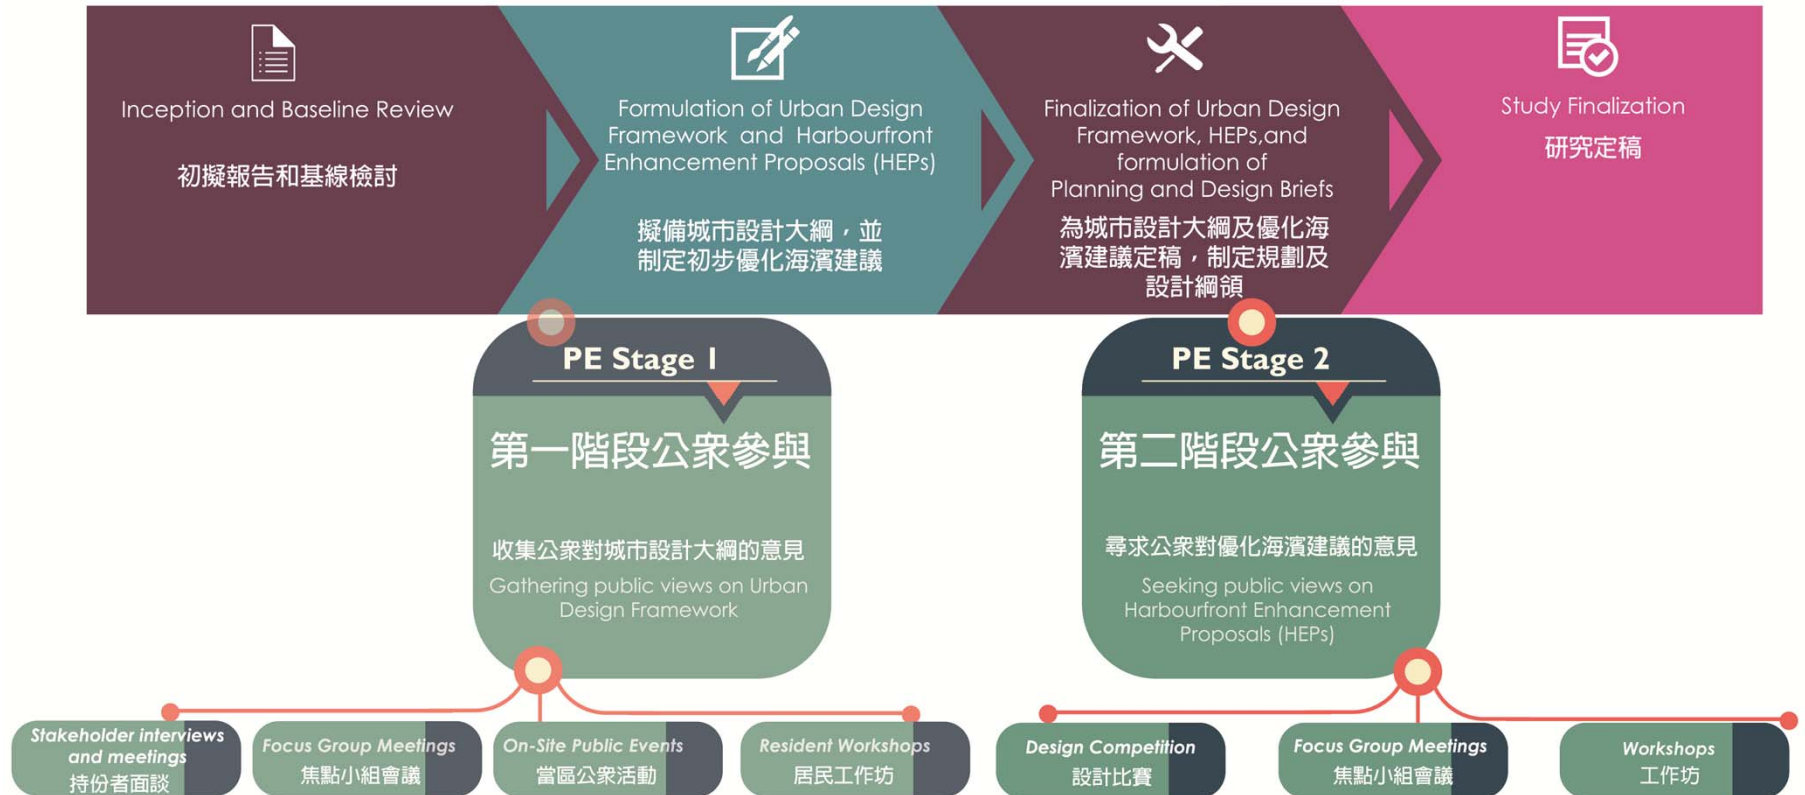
Inception and Baseline Review

初擬報告和基線檢討

Formulation of Urban Design Framework and Harbourfront Enhancement Proposals (HEPs)

擬備城市設計大綱，並制定初步優化海濱建議

Finalization of Urban Design Framework, HEPs,and formulation of Planning and Design Briefs

為城市設計大綱及優化海濱建議定稿，制定規劃及設計綱領

Study Finalization

研究定稿

PE Stage 1

第一階段公衆參與

收集公衆對城市設計大綱的意見

Gathering public views on Urban Design Framework

PE Stage 2

第二階段公衆參與

尋求公衆對優化海濱建議的意見

Seeking public views on Harbourfront Enhancement Proposals (HEPs)

Stakeholder interviews and meetings
持份者面談

Focus Group Meetings
焦點小組會議

On-Site Public Events
當區公衆活動

Resident Workshops
居民工作坊

Design Competition
設計比賽

Focus Group Meetings
焦點小組會議

Workshops
工作坊